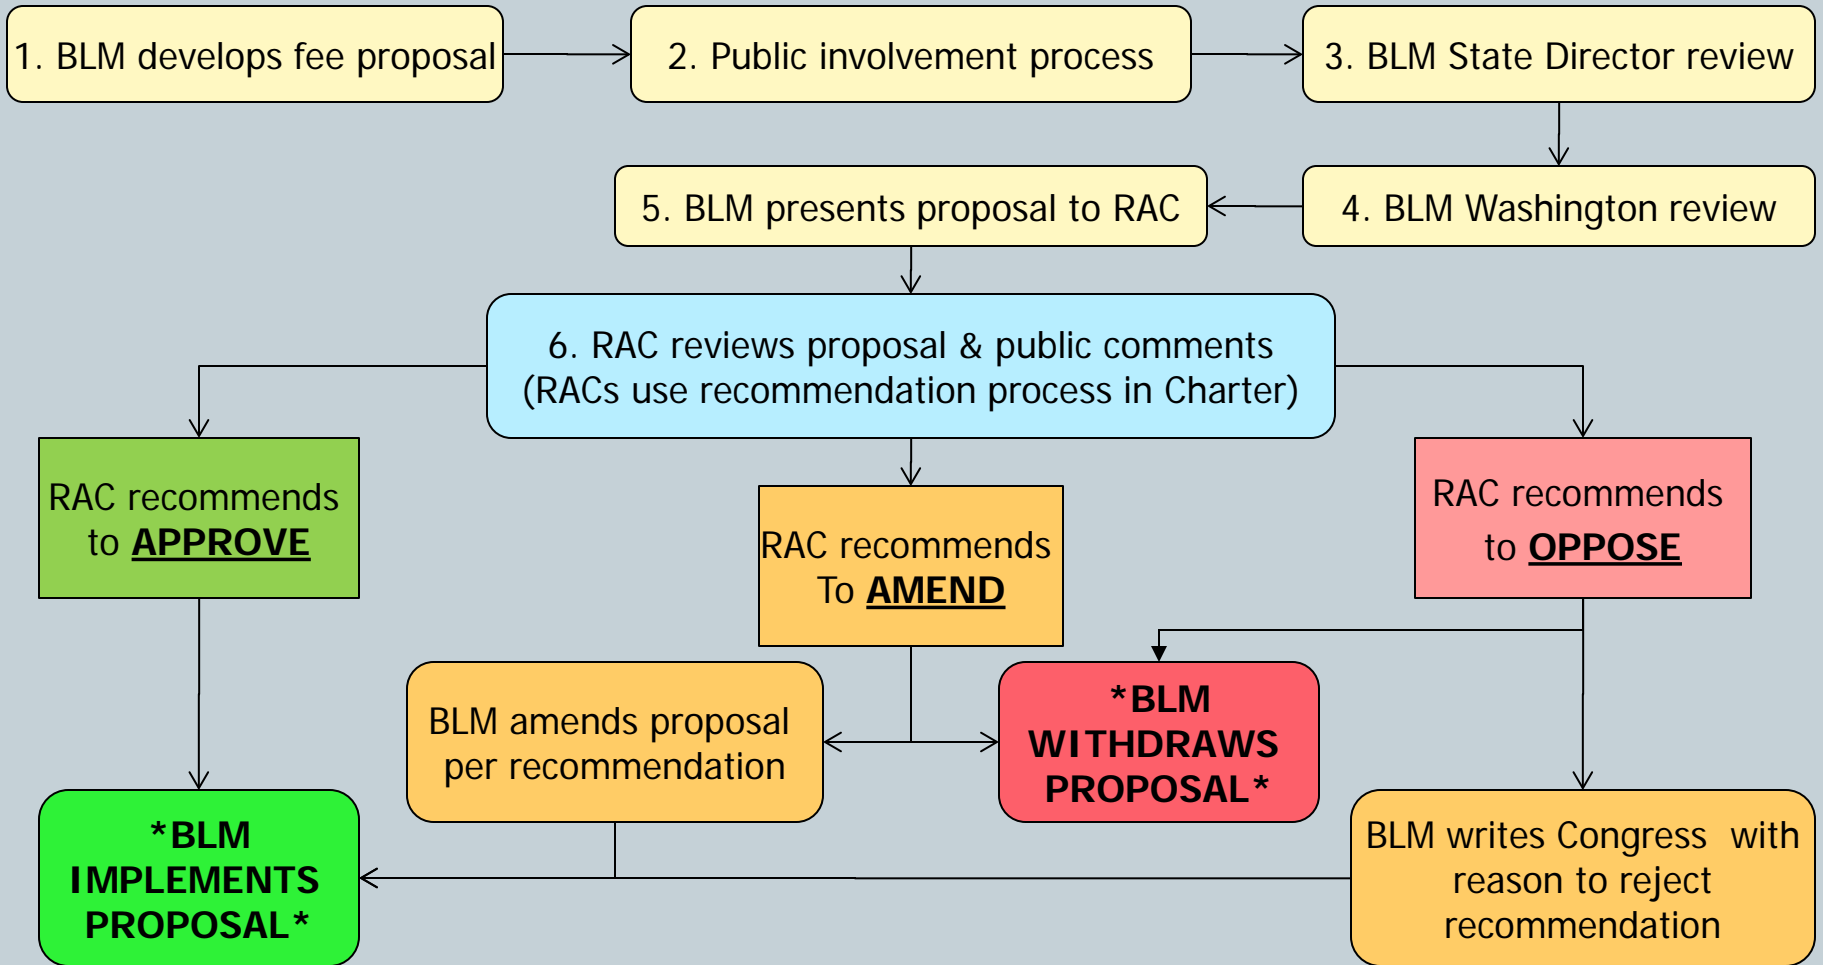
1. BLM develops fee proposal

2. Public involvement process

3. BLM State Director review

4. BLM Washington review

5. BLM presents proposal to RAC

6. RAC reviews proposal & public comments (RACs use recommendation process in Charter)

RAC recommends to **APPROVE**

RAC recommends To **AMEND**

RAC recommends to **OPPOSE**

BLM amends proposal per recommendation

*BLM WITHDRAWS PROPOSAL*

*BLM IMPLEMENTS PROPOSAL*

BLM writes Congress with reason to reject recommendation